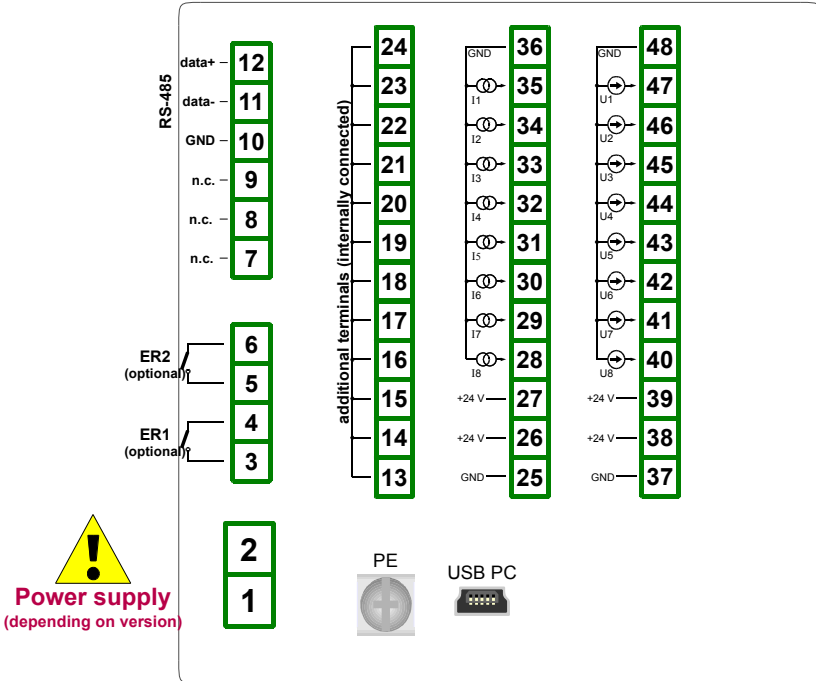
RS-485

data+ 12
data- 11
GND 10
n.c. 9
n.c. 8
n.c. 7

ER2 (optional) 6
5
ER1 (optional) 4
3

Power supply
(depending on version)
2
1

additional terminals (internally connected)
24
23
22
21
20
19
18
17
16
15
14
13

GND 36
I1 35
I2 34
I3 33
I4 32
I5 31
I6 30
I7 29
I8 28
+24 V 27
+24 V 26
GND 25

GND 48
U1 47
U2 46
U3 45
U4 44
U5 43
U6 42
U7 41
U8 40
+24 V 39
+24 V 38
GND 37

PE

USB PC